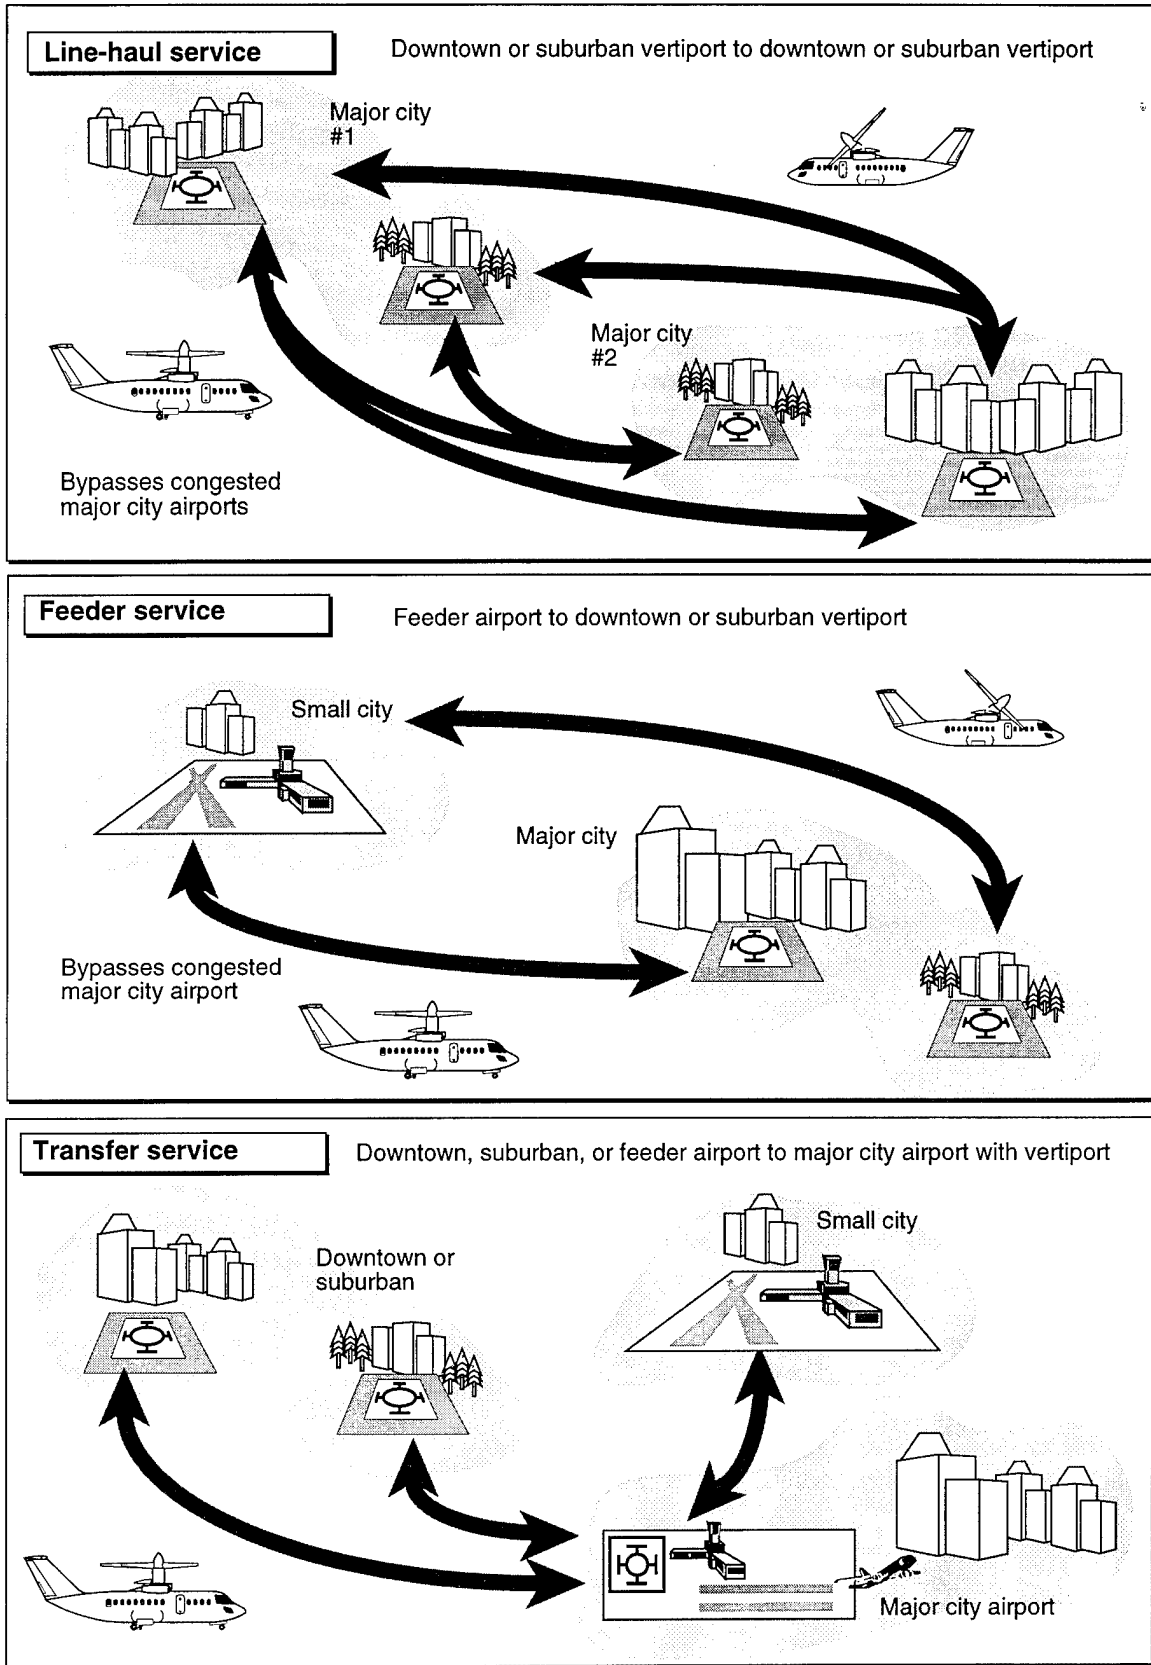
Line-haul service

Downtown or suburban vertiport to downtown or suburban vertiport

Major city #1

Major city #2

Bypasses congested major city airports

Feeder service

Feeder airport to downtown or suburban vertiport

Small city

Major city

Bypasses congested major city airport

Transfer service

Downtown, suburban, or feeder airport to major city airport with vertiport

Downtown or suburban

Small city

Major city airport